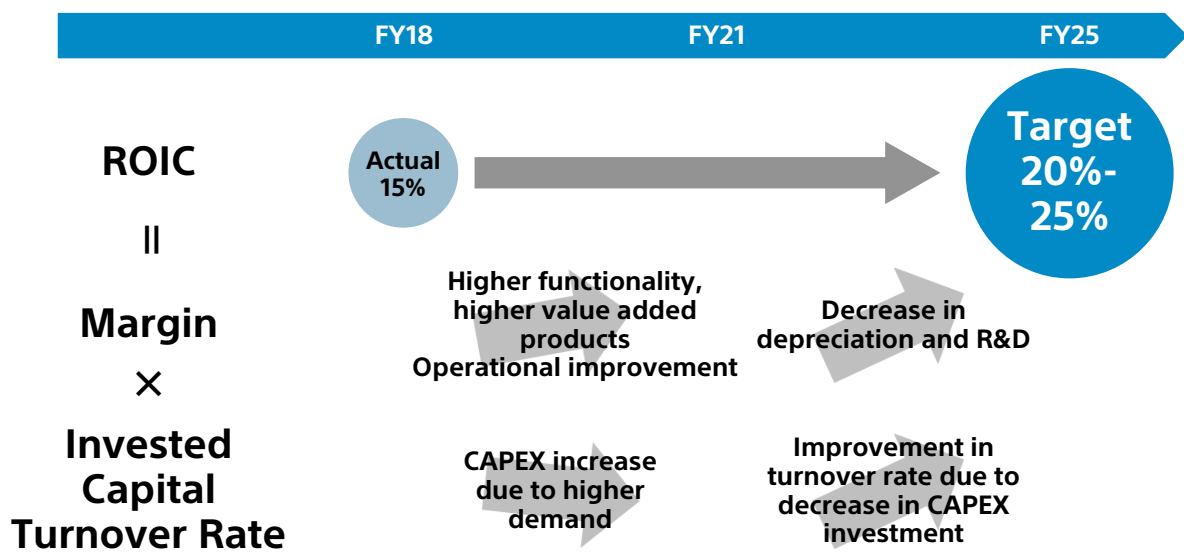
FY18

FY21

FY25

ROIC

||

Margin

×

Invested Capital Turnover Rate

Actual 15%

Target 20%-25%

Higher functionality, higher value added products
Operational improvement

Decrease in depreciation and R&D

CAPEX increase due to higher demand

Improvement in turnover rate due to decrease in CAPEX investment